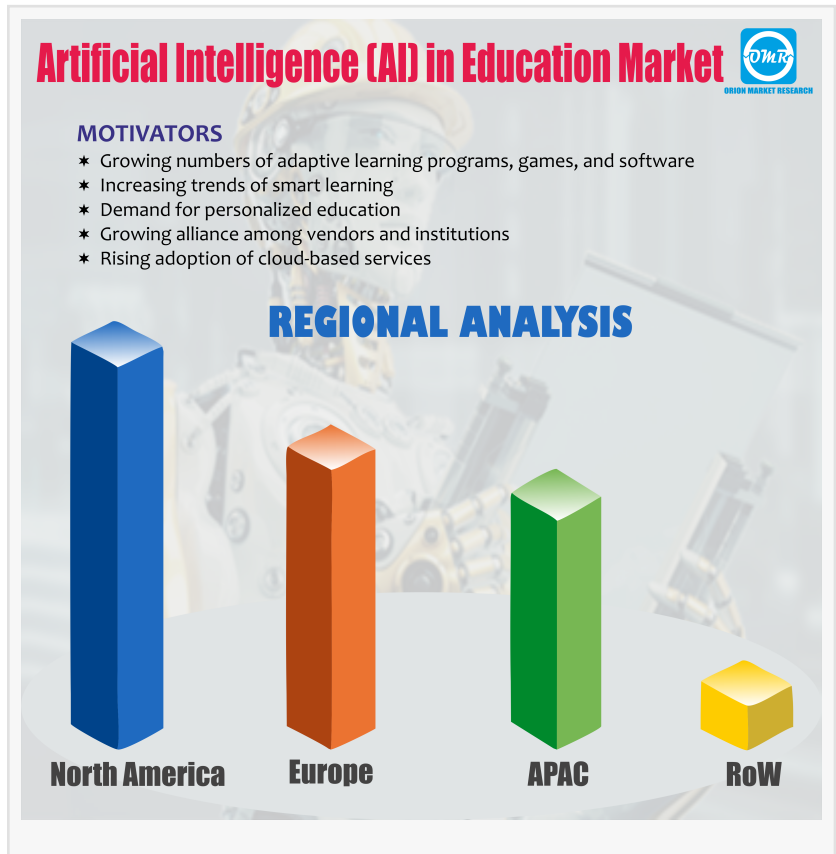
Artificial Intelligence (AI) in Education Market

OMR
ORION MARKET RESEARCH

MOTIVATORS

* Growing numbers of adaptive learning programs, games, and software
* Increasing trends of smart learning
* Demand for personalized education
* Growing alliance among vendors and institutions
* Rising adoption of cloud-based services

REGIONAL ANALYSIS

North America
Europe
APAC
RoW